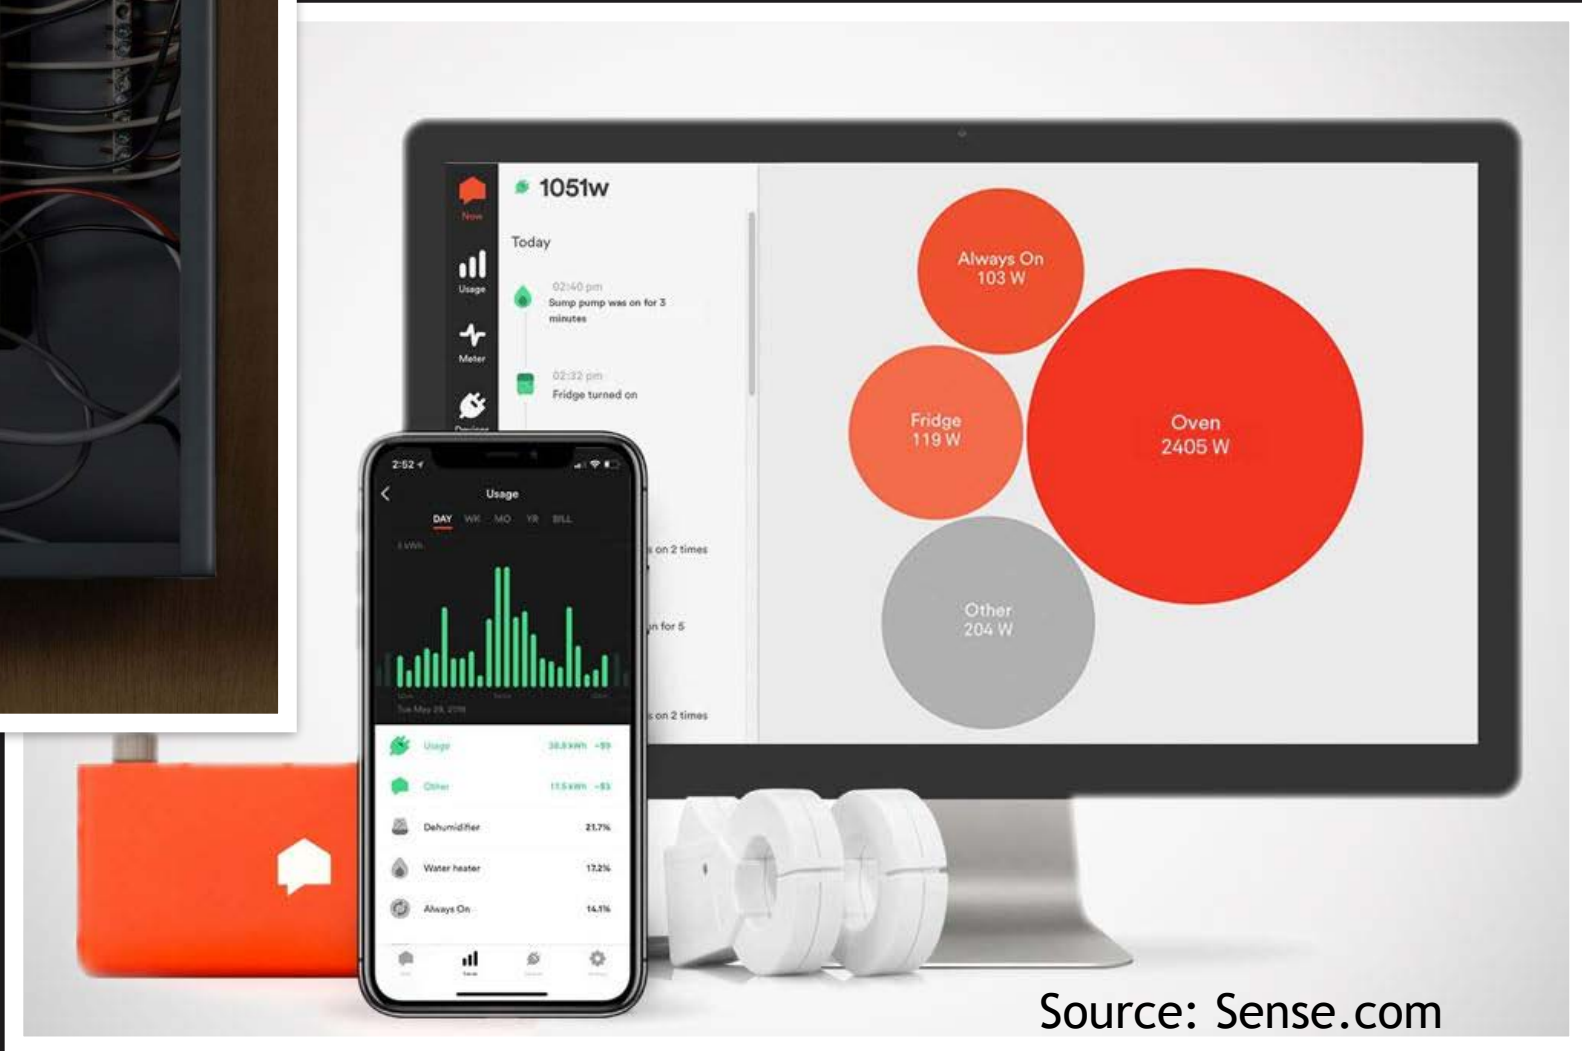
Now

Usage

Meter

Devices

1051w

Today

02:40 pm
Sump pump was on for 3 minutes

02:32 pm
Fridge turned on

on 2 times

on for 5

on 2 times

Always On
103 W

Fridge
119 W

Oven
2405 W

Other
204 W

2:52

Usage

DAY WK MO YR BILL

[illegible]

Tue May 29, 2018

Usage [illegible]

Other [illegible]

Dehumidifier 21.7%

Water heater 17.2%

Always On 14.1%

Source: Sense.com